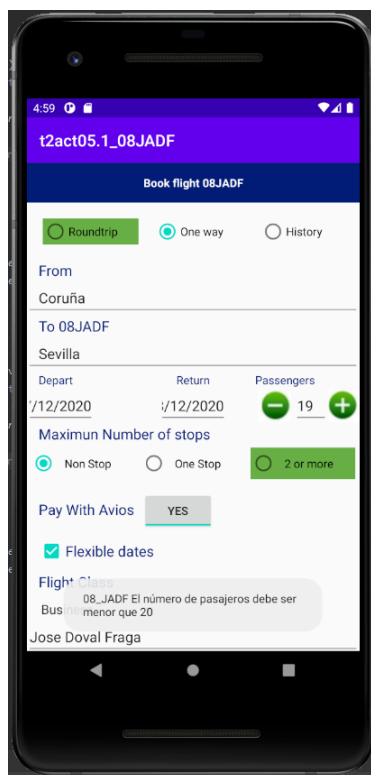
4:59

t2act05.1_08JADF

Book flight 08JADF

Roundtrip
One way
History

From
Coruña

To 08JADF
Sevilla

Depart
Return
Passengers
/12/2020
/12/2020
19

Maximun Number of stops
Non Stop
One Stop
2 or more

Pay With Avios
YES

Flexible dates

Flight Class
Busin

08_JADF El número de pasajeros debe ser menor que 20

Jose Doval Fraga